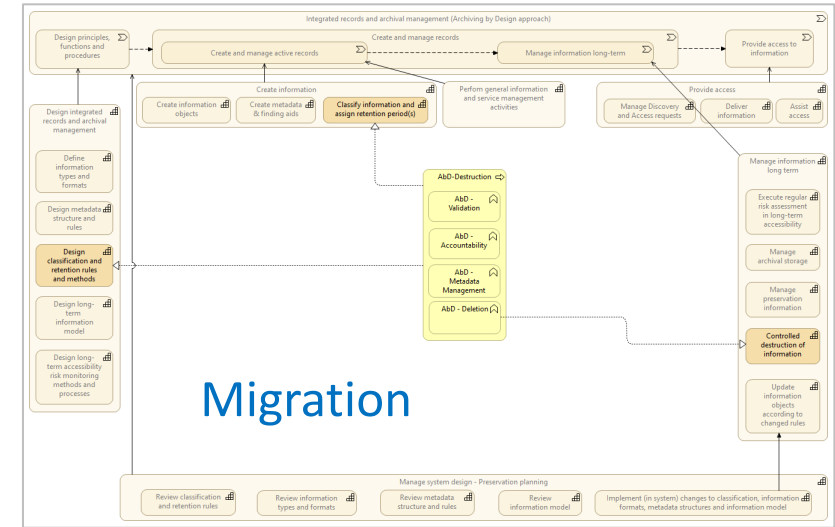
Integrated records and archival management (Archiving by Design approach)

Design principles, functions and procedures

Create and manage records

Create and manage active records

Manage information long-term

Provide access to information

Create information

Create information objects

Create metadata & finding aids

Classify information and assign retention period(s)

Perform general information and service management activities

Provide access

Manage Discovery and Access requests

Deliver information

Assist access

Design integrated records and archival management

Define information types and formats

Design metadata structure and rules

Design classification and retention rules and methods

Design long-term information model

Design long-term accessibility risk monitoring methods and processes

AbD-Destruction

AbD - Validation

AbD - Accountability

AbD - Metadata Management

AbD - Deletion

Manage information long term

Execute regular risk assessment in long-term accessibility

Manage archival storage

Manage preservation information

Controlled destruction of information

Update information objects according to changed rules

Migration

Manage system design - Preservation planning

Review classification and retention rules

Review information types and formats

Review metadata structure and rules

Review information model

Implement (in system) changes to classification, information formats, metadata structures and information model